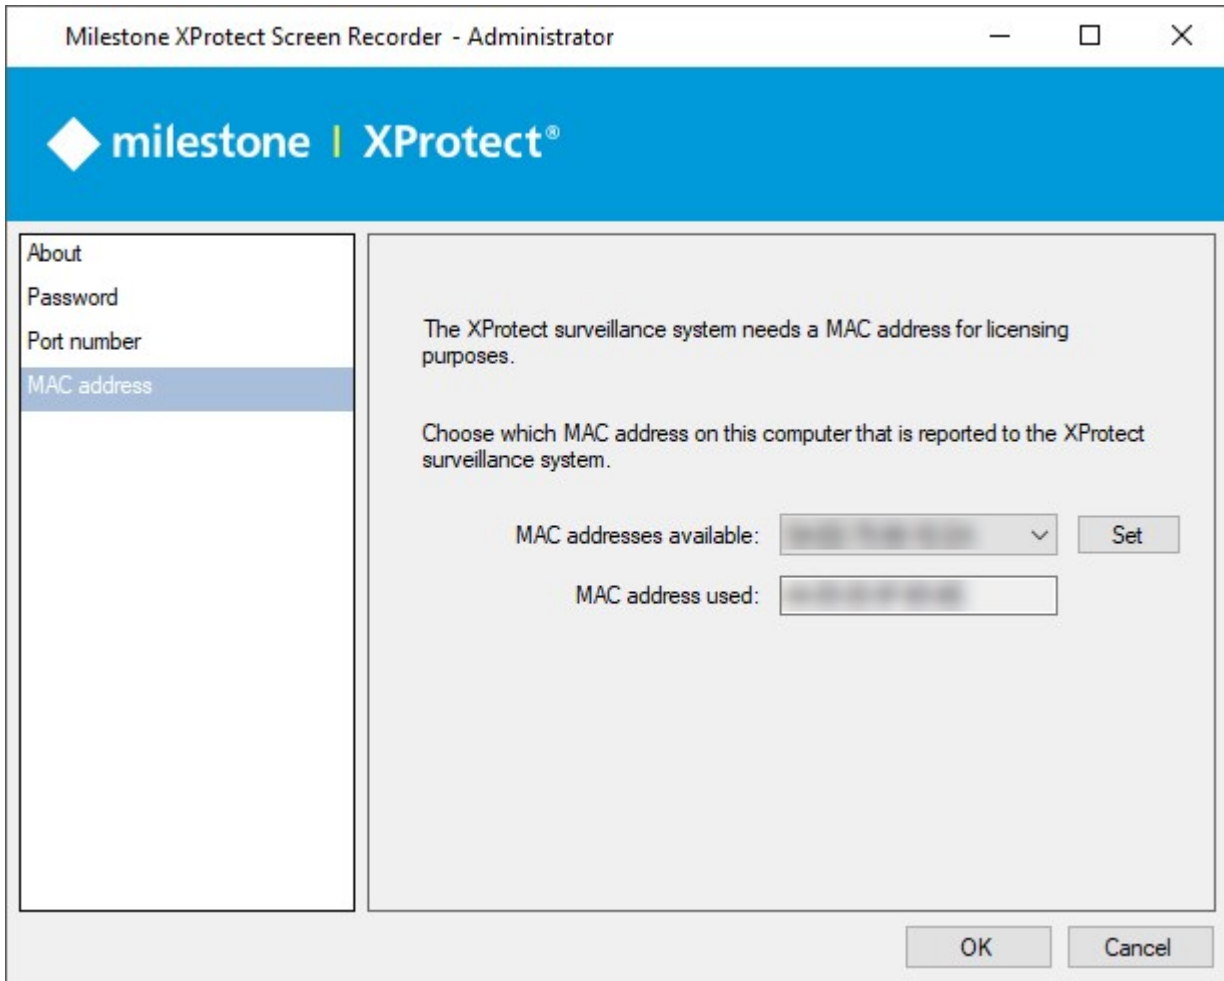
Milestone XProtect Screen Recorder - Administrator

milestone | XProtect®

About
Password
Port number
MAC address

The XProtect surveillance system needs a MAC address for licensing purposes.

Choose which MAC address on this computer that is reported to the XProtect surveillance system.

MAC addresses available: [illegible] Set

MAC address used: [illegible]

OK Cancel